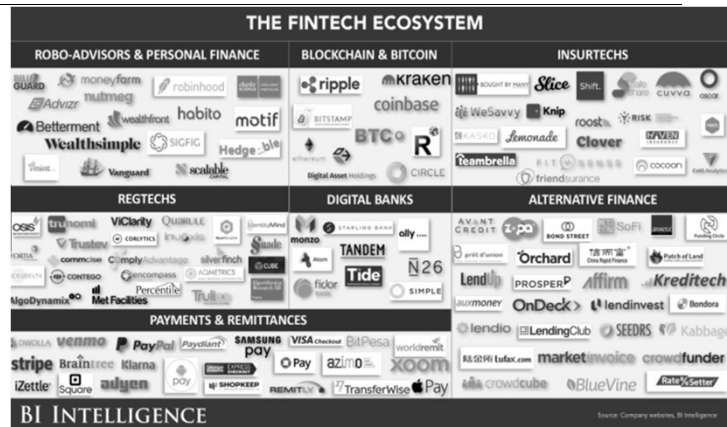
THE FINTECH ECOSYSTEM

ROBO-ADVISORS & PERSONAL FINANCE

GUARD moneyfarm robinhood Advizr nutmeg Betterment wealthfront habito motif Wealthsimple SIGFIG Hedgeable mint Vanguard scalable CAPITAL

BLOCKCHAIN & BITCOIN

ripple kraken coinbase BITSTAMP BTC R ethereum Digital Asset Holdings CIRCLE

INSURTECHS

BOUGHT BY MANY Slice Shift. cuvva WeSavvy Knip roost RISK KASKO Lemonade Clover HAVEN teambrella FITSENSE friendsurance cocoon

REGTECHS

trunomi ViClarity QUARULE Trustev CORLYTICS commcise ComplyAdvantage silverfinch CONTEGO encompass AGMETRICS Percentile AlgoDynamix Met Facilities CUBE

DIGITAL BANKS

monzo STARLING BANK ally TANDEM Atom Tide N26 fidor SIMPLE

ALTERNATIVE FINANCE

AVANT CREDIT zopa BOND STREET SoFi prêt d'union Orchard Patch of Land LendUp PROSPER Affirm Kreditech auxmoney OnDeck lendinvest Bondora lendio LendingClub SEEDRS Kabbage lufax.com marketinvoice crowdfunder crowdcube BlueVine RateSetter

PAYMENTS & REMITTANCES

DWOLLA venmo PayPal Paydiant SAMSUNG pay VISA Checkout BitPesa worldremit stripe Braintree Klarna OPay azimo xoom iZettle Square adyen pay SHOPKEEP REMITLY TransferWise Pay

BI INTELLIGENCE

Source: Company websites, BI Intelligence